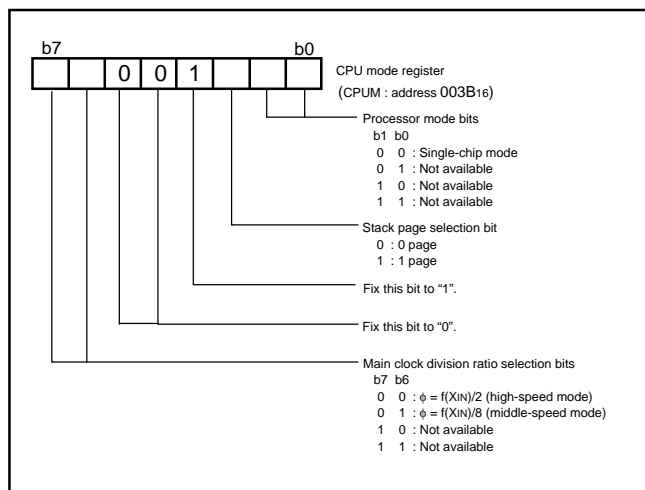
b7 b0

| | | 0 | 0 | 1 | | | |
|---|---|---|---|---|---|---|---|

CPU mode register
(CPUM : address $003B_{16}$)

Processor mode bits
b1 b0
0 0 : Single-chip mode
0 1 : Not available
1 0 : Not available
1 1 : Not available

Stack page selection bit
0 : 0 page
1 : 1 page

Fix this bit to "1".

Fix this bit to "0".

Main clock division ratio selection bits
b7 b6
0 0 : $\phi$ = f(XIN)/2 (high-speed mode)
0 1 : $\phi$ = f(XIN)/8 (middle-speed mode)
1 0 : Not available
1 1 : Not available